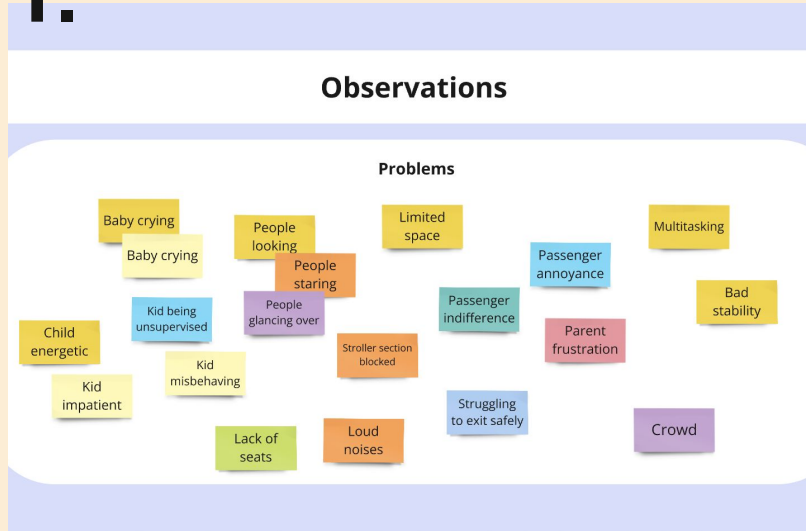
Observations

Problems

Baby crying

Baby crying

People looking

People staring

Limited space

Passenger annoyance

Multitasking

Bad stability

Child energetic

Kid being unsupervised

People glancing over

Passenger indifference

Parent frustration

Stroller section blocked

Kid misbehaving

Kid impatient

Struggling to exit safely

Crowd

Lack of seats

Loud noises